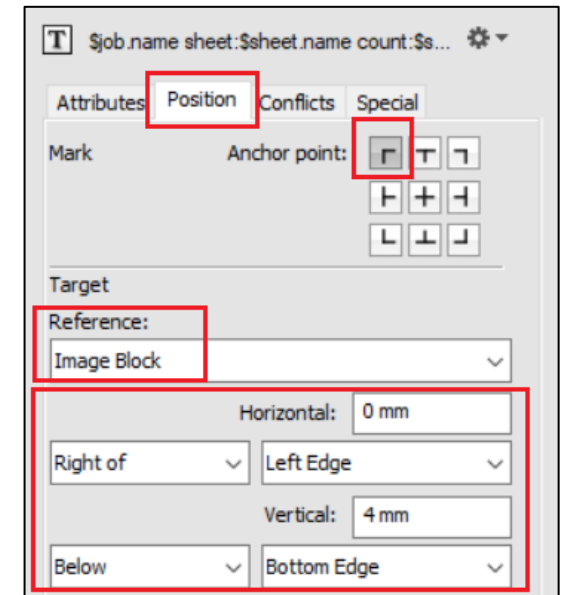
T $job.name sheet:$sheet.name count:$s...

Attributes Position Conflicts Special

Mark Anchor point:

Target

Reference:

Image Block

Horizontal: 0 mm

Right of Left Edge

Vertical: 4 mm

Below Bottom Edge